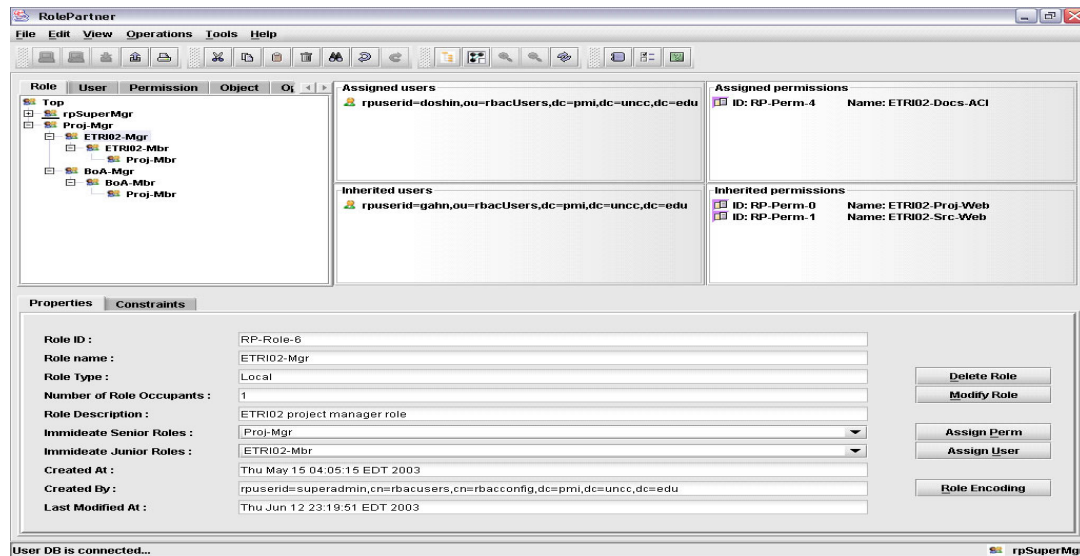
RolePartner

File Edit View Operations Tools Help

Role User Permission Object O

Top
rpSuperMgr
Proj-Mgr
ETRI02-Mgr
ETRI02-Mbr
Proj-Mbr
BoA-Mgr
BoA-Mbr
Proj-Mbr

Assigned users
rpuserid=doshin,ou=rbacUsers,dc=pmi,dc=uncc,dc=edu

Assigned permissions
ID: RP-Perm-4 Name: ETRI02-Docs-ACI

Inherited users
rpuserid=gahn,ou=rbacUsers,dc=pmi,dc=uncc,dc=edu

Inherited permissions
ID: RP-Perm-0 Name: ETRI02-Proj-Web
ID: RP-Perm-1 Name: ETRI02-Src-Web

Properties Constraints

| | |
|---|---|
| Role ID : | RP-Role-6 |
| Role name : | ETRI02-Mgr |
| Role Type : | Local |
| Number of Role Occupants : | 1 |
| Role Description : | ETRI02 project manager role |
| Immideate Senior Roles : | Proj-Mgr |
| Immideate Junior Roles : | ETRI02-Mbr |
| Created At : | Thu May 15 04:05:15 EDT 2003 |
| Created By : | rpuserid=superadmin,cn=rbacusers,cn=rbacconfig,dc=pmi,dc=uncc,dc=edu |
| Last Modified At : | Thu Jun 12 23:19:51 EDT 2003 |

Delete Role
Modify Role
Assign Perm
Assign User
Role Encoding

User DB is connected...
rpSuperMg